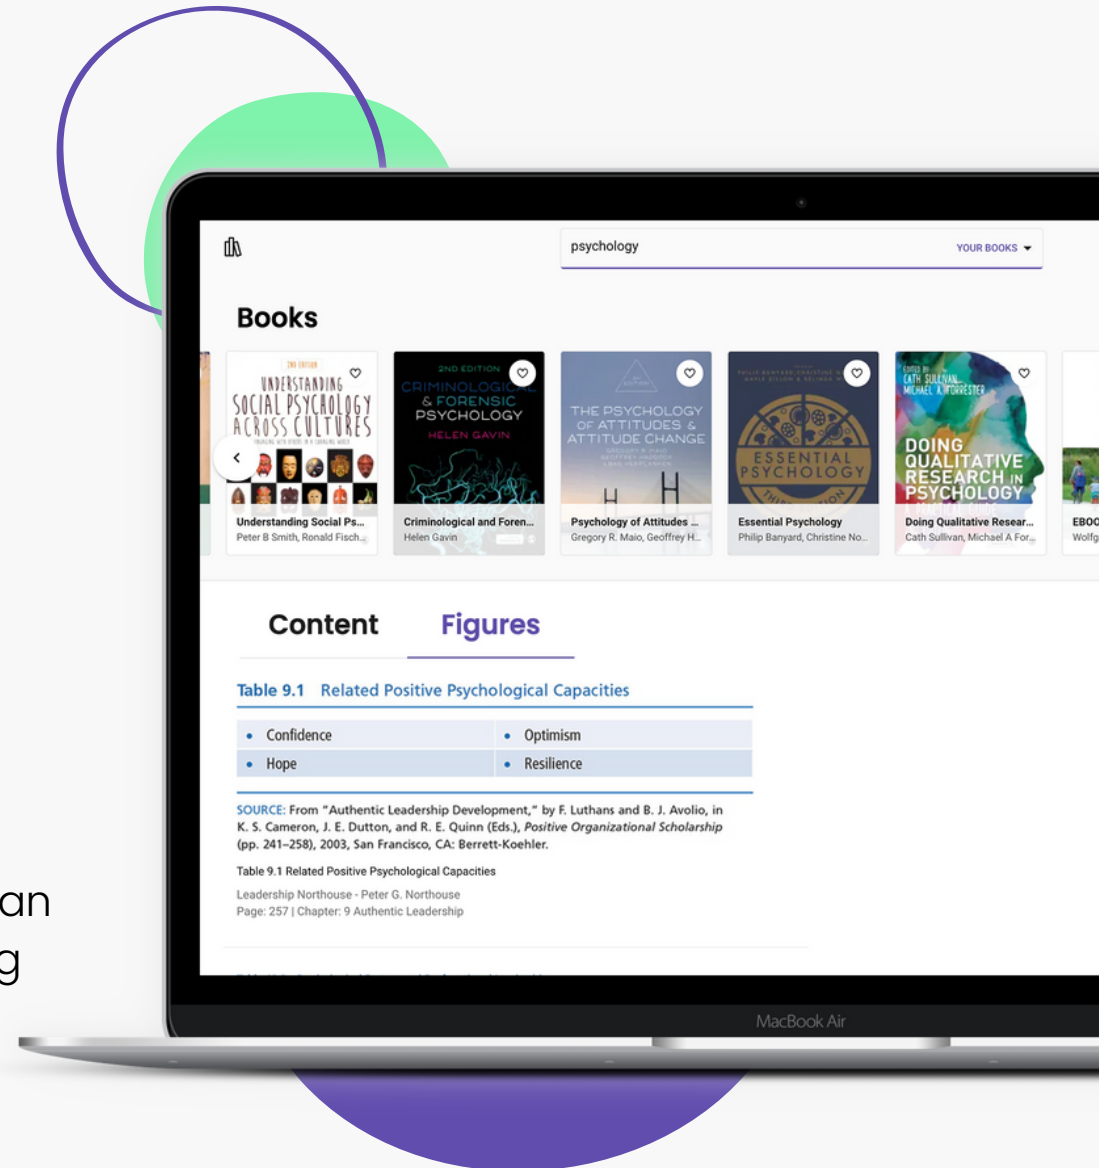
psychology

YOUR BOOKS

Books

2ND EDITION
UNDERSTANDING SOCIAL PSYCHOLOGY ACROSS CULTURES

Understanding Social Ps...
Peter B Smith, Ronald Fisch...

2ND EDITION
CRIMINOLOGICAL & FORENSIC PSYCHOLOGY
HELEN GAVIN

Criminological and Foren...
Helen Gavin

THE PSYCHOLOGY OF ATTITUDES & ATTITUDE CHANGE

Psychology of Attitudes ...
Gregory R. Maio, Geoffrey H...

ESSENTIAL PSYCHOLOGY

Essential Psychology
Philip Banyard, Christine No...

EDITED BY CATH SULLIVAN MICHAEL A FORRESTER
DOING QUALITATIVE RESEARCH IN PSYCHOLOGY

Doing Qualitative Resear...
Cath Sullivan, Michael A For...

EBOO
Wolfg

Content

Figures

Table 9.1 Related Positive Psychological Capacities

| • Confidence | • Optimism |
|---|---|
| • Hope | • Resilience |

SOURCE: From "Authentic Leadership Development," by F. Luthans and B. J. Avolio, in K. S. Cameron, J. E. Dutton, and R. E. Quinn (Eds.), Positive Organizational Scholarship (pp. 241–258), 2003, San Francisco, CA: Berrett-Koehler.

Table 9.1 Related Positive Psychological Capacities

Leadership Northouse - Peter G. Northouse
Page: 257 | Chapter: 9 Authentic Leadership

an
g

MacBook Air